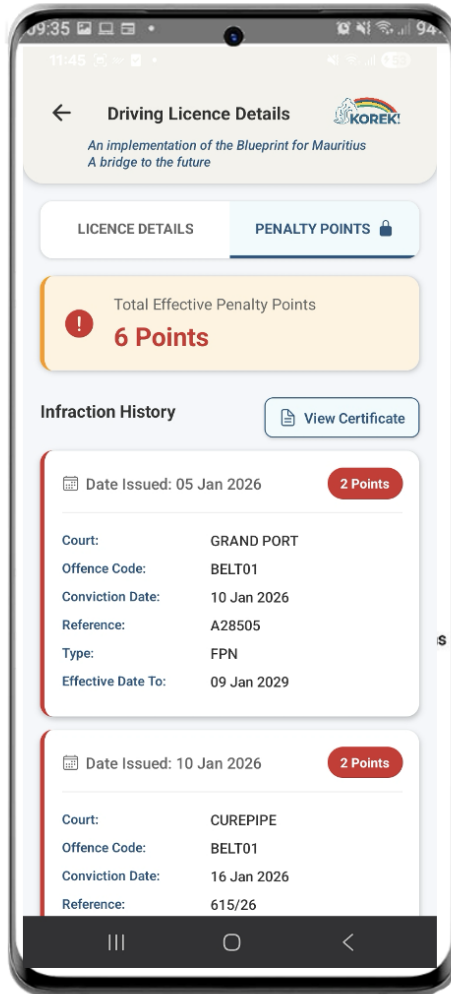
09:35 94
11:45

Driving Licence Details
KOREK!
An implementation of the Blueprint for Mauritius
A bridge to the future

LICENCE DETAILS
PENALTY POINTS

Total Effective Penalty Points
6 Points

Infraction History
View Certificate

Date Issued: 05 Jan 2026
2 Points

| | |
|---|---|
| Court: | GRAND PORT |
| Offence Code: | BELT01 |
| Conviction Date: | 10 Jan 2026 |
| Reference: | A28505 |
| Type: | FPN |
| Effective Date To: | 09 Jan 2029 |

Date Issued: 10 Jan 2026
2 Points

| | |
|---|---|
| Court: | CUREPIPE |
| Offence Code: | BELT01 |
| Conviction Date: | 16 Jan 2026 |
| Reference: | 615/26 |

s